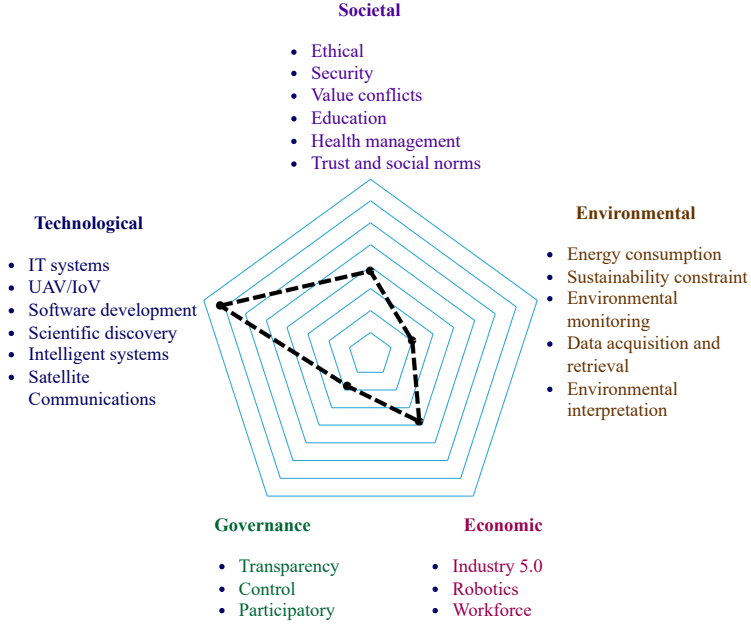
Societal

- Ethical
- Security
- Value conflicts
- Education
- Health management
- Trust and social norms

Technological

- IT systems
- UAV/IoV
- Software development
- Scientific discovery
- Intelligent systems
- Satellite Communications

Environmental

- Energy consumption
- Sustainability constraint
- Environmental monitoring
- Data acquisition and retrieval
- Environmental interpretation

Governance

- Transparency
- Control
- Participatory

Economic

- Industry 5.0
- Robotics
- Workforce